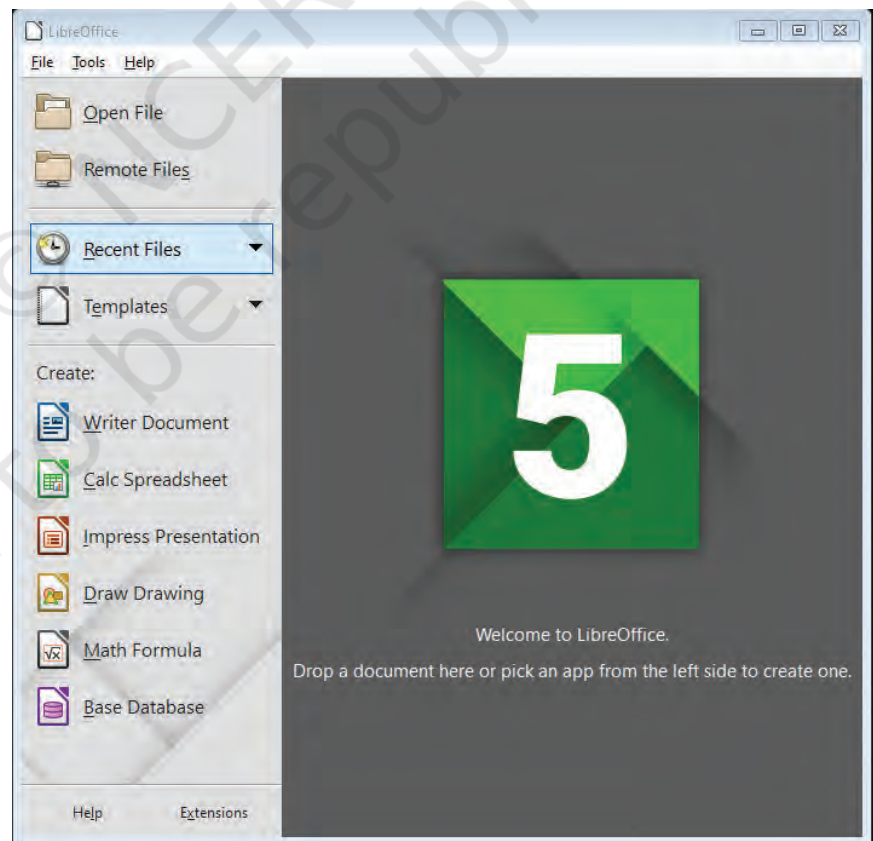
LibreOffice

File Tools Help

Open File

Remote Files

Recent Files

Templates

Create:

Writer Document

Calc Spreadsheet

Impress Presentation

Draw Drawing

Math Formula

Base Database

Help Extensions

5

Welcome to LibreOffice.

Drop a document here or pick an app from the left side to create one.